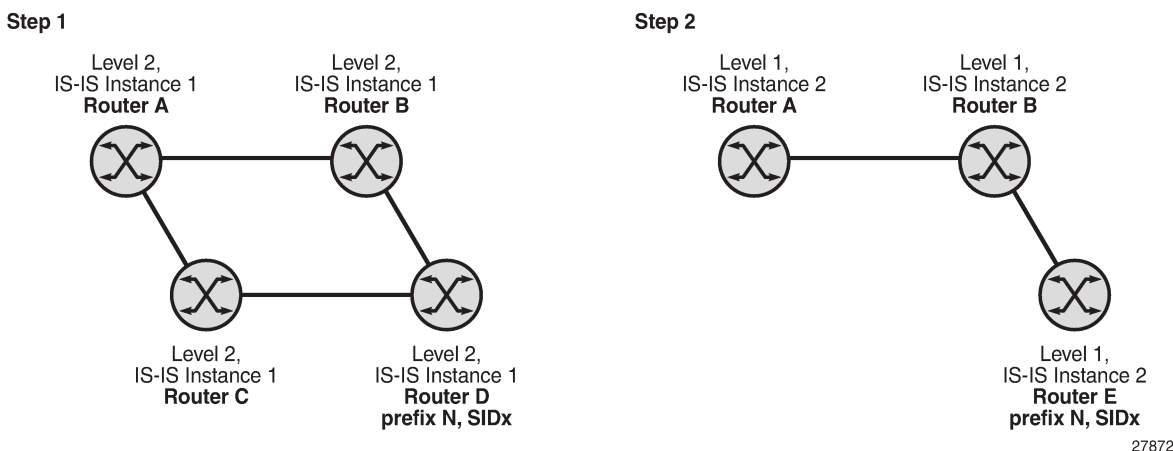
Step 1

Level 2, IS-IS Instance 1
**Router A**

Level 2, IS-IS Instance 1
**Router B**

Level 2, IS-IS Instance 1
**Router C**

Level 2, IS-IS Instance 1
**Router D**
**prefix N, SIDx**

Step 2

Level 1, IS-IS Instance 2
**Router A**

Level 1, IS-IS Instance 2
**Router B**

Level 1, IS-IS Instance 2
**Router E**
**prefix N, SIDx**

27872